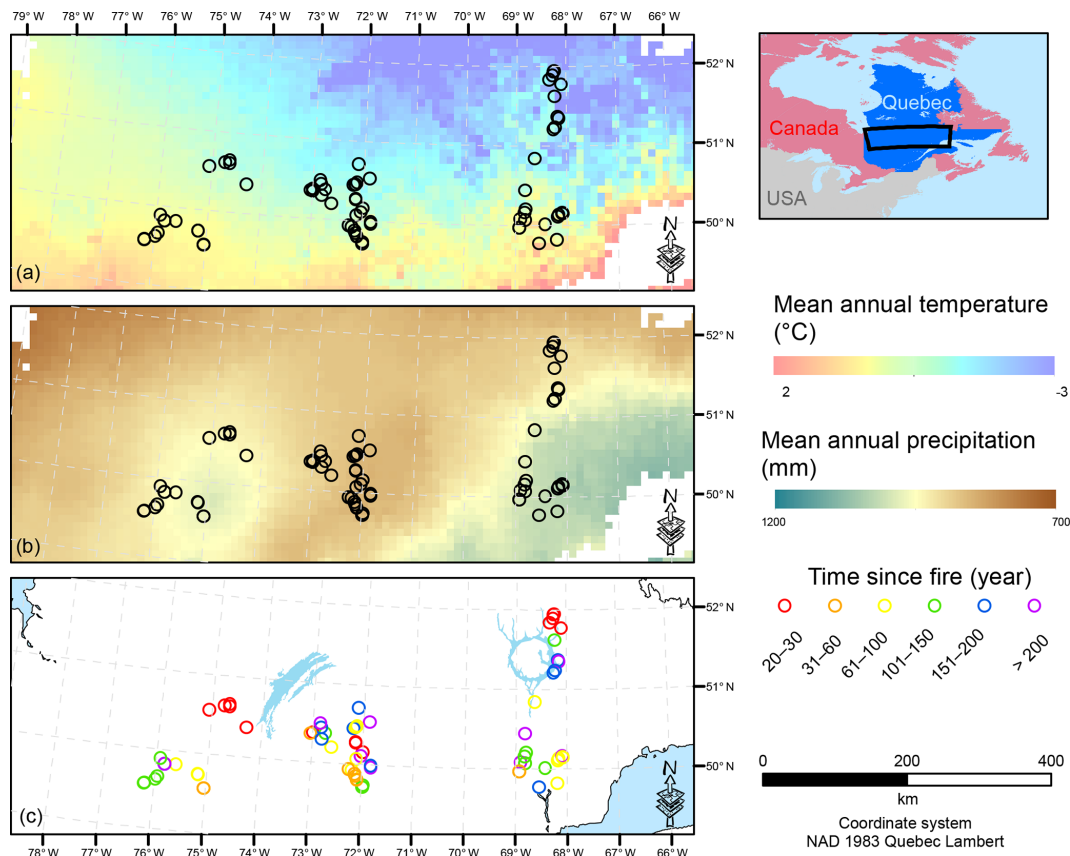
79° W 78° W 77° W 76° W 75° W 74° W 73° W 72° W 71° W 70° W 69° W 68° W 67° W 66° W

52° N
51° N
50° N
N
(a)

52° N
51° N
50° N
N
(b)

52° N
51° N
50° N
N
(c)

78° W 77° W 76° W 75° W 74° W 73° W 72° W 71° W 70° W 69° W 68° W 67° W 66° W

Quebec
Canada
USA

Mean annual temperature (°C)
2
-3

Mean annual precipitation (mm)
1200
700

Time since fire (year)
20–30
31–60
61–100
101–150
151–200
> 200

0
200
400
km
Coordinate system
NAD 1983 Quebec Lambert